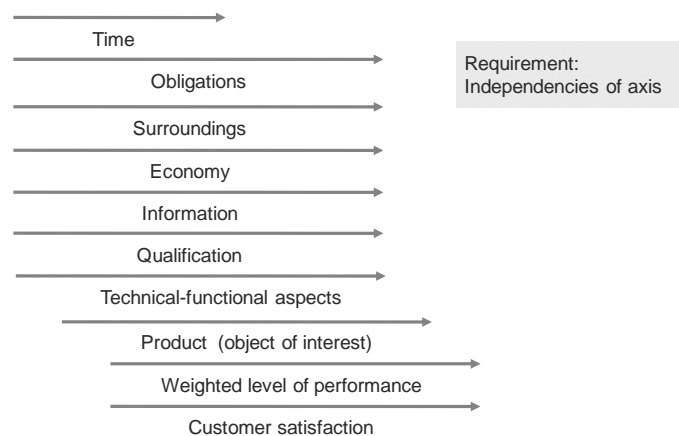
Time

Obligations

Surroundings

Economy

Information

Qualification

Technical-functional aspects

Product (object of interest)

Weighted level of performance

Customer satisfaction

Requirement:
Independencies of axis